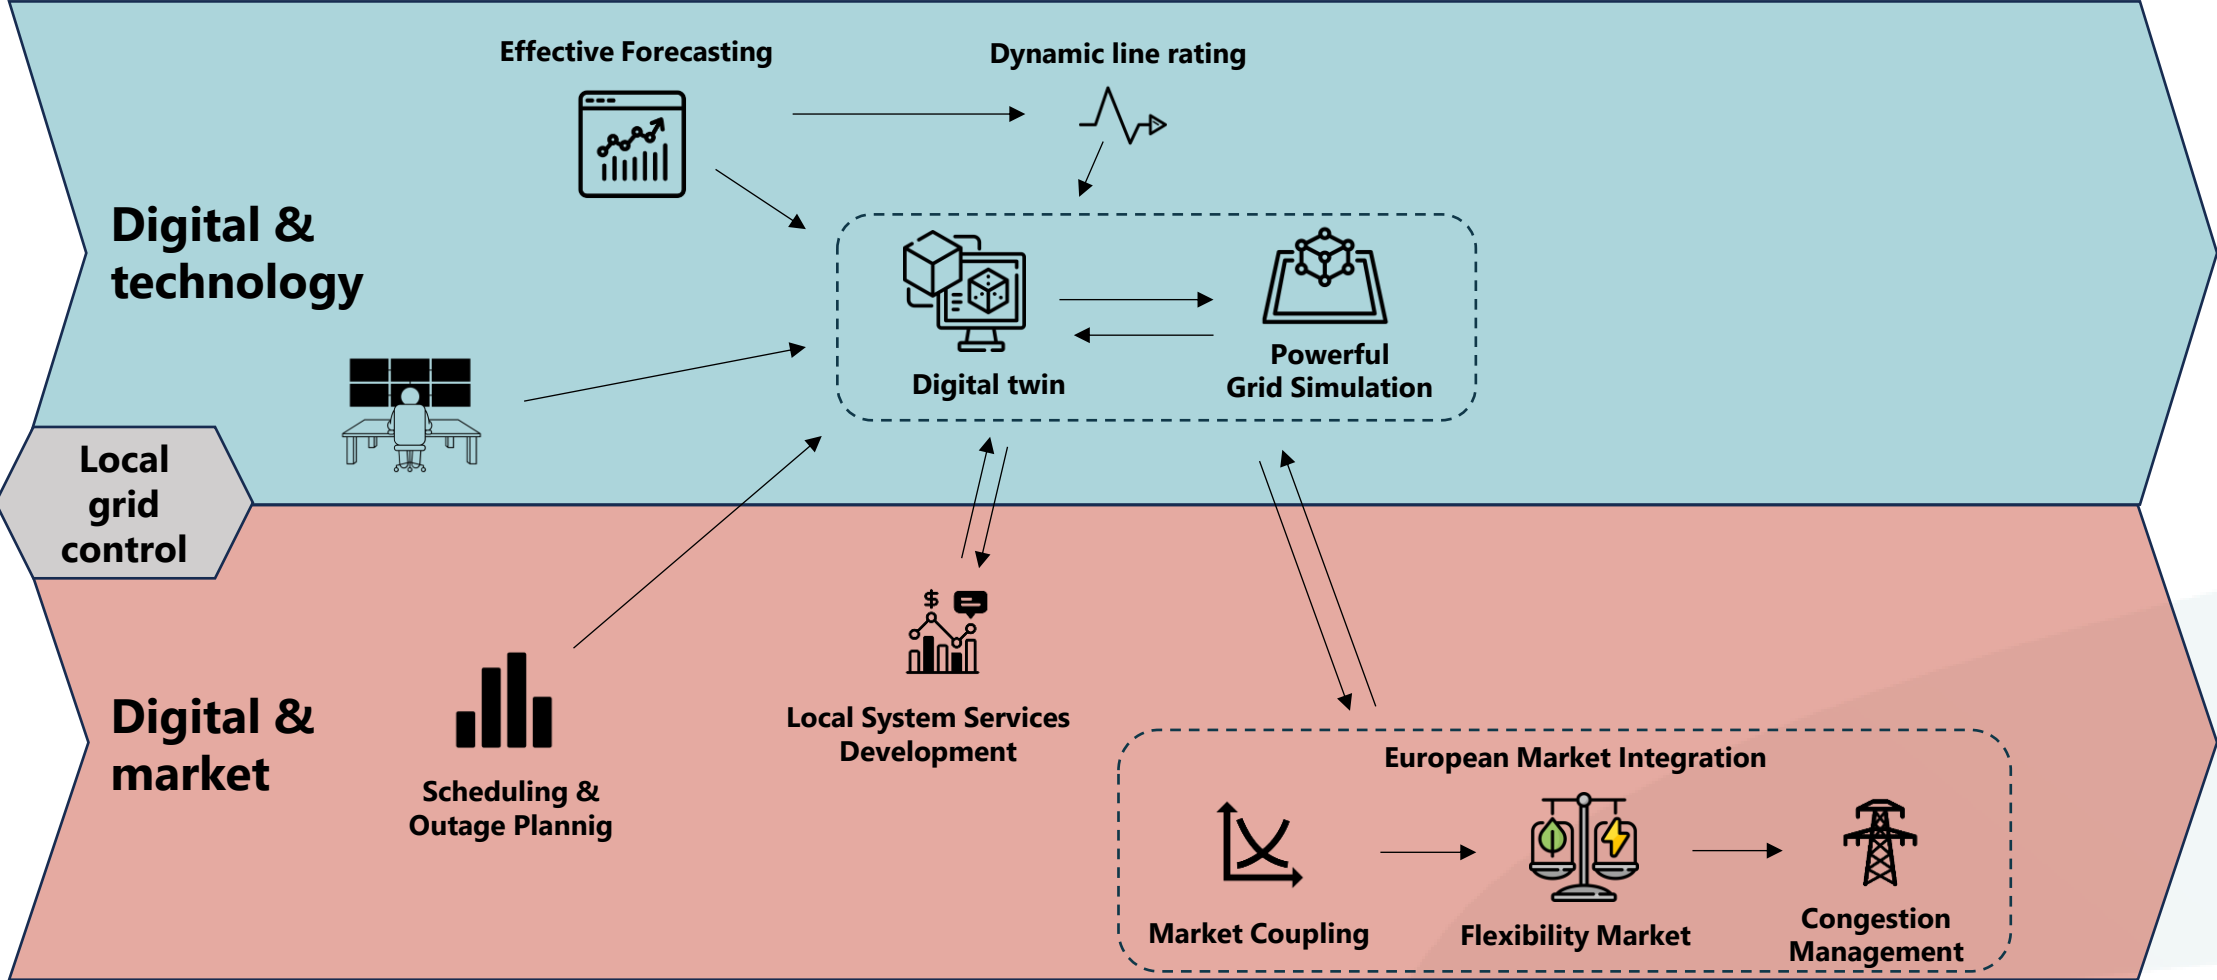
Effective Forecasting

Dynamic line rating

Digital & technology

Digital twin

Powerful Grid Simulation

Local grid control

Digital & market

Scheduling & Outage Plannig

$

Local System Services Development

European Market Integration

Market Coupling

Flexibility Market

Congestion Management